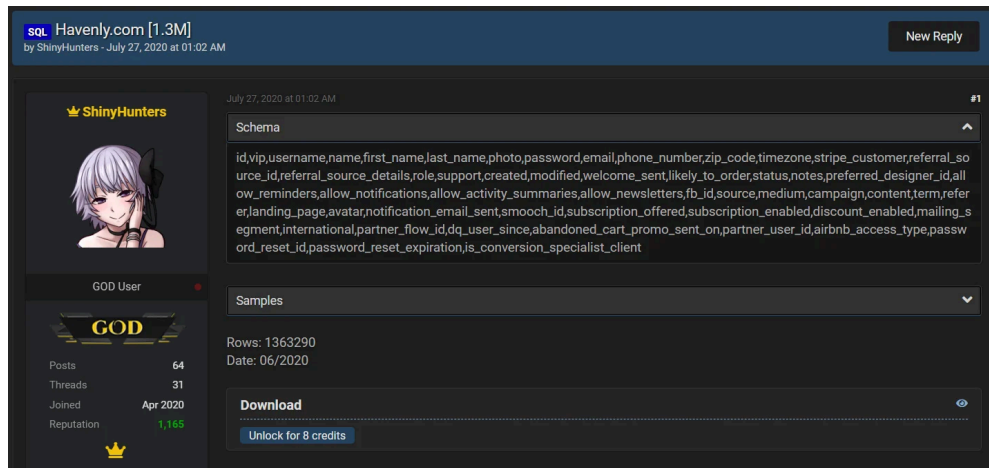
SQL Havenly.com [1.3M]
by ShinyHunters - July 27, 2020 at 01:02 AM

New Reply

ShinyHunters

GOD User

GOD

| Posts | 64 |
|---|---|
| Threads | 31 |
| Joined | Apr 2020 |
| Reputation | 1,165 |

July 27, 2020 at 01:02 AM

#1

Schema

id,vip,username,name,first_name,last_name,photo,password,email,phone_number,zip_code,timezone,stripe_customer,referral_source_id,referral_source_details,role,support,created,modified,welcome_sent,likely_to_order,status,notes,preferred_designer_id,allow_reminders,allow_notifications,allow_activity_summaries,allow_newsletters,fb_id,source,medium,campaign,content,term,referer,landing_page,avatar,notification_email_sent,smooch_id,subscription_offered,subscription_enabled,discount_enabled,mailing_segment,international,partner_flow_id,dq_user_since,abandoned_cart_promo_sent_on,partner_user_id,airbnb_access_type,password_reset_id,password_reset_expiration,is_conversion_specialist_client

Samples

Rows: 1363290
Date: 06/2020

Download

Unlock for 8 credits